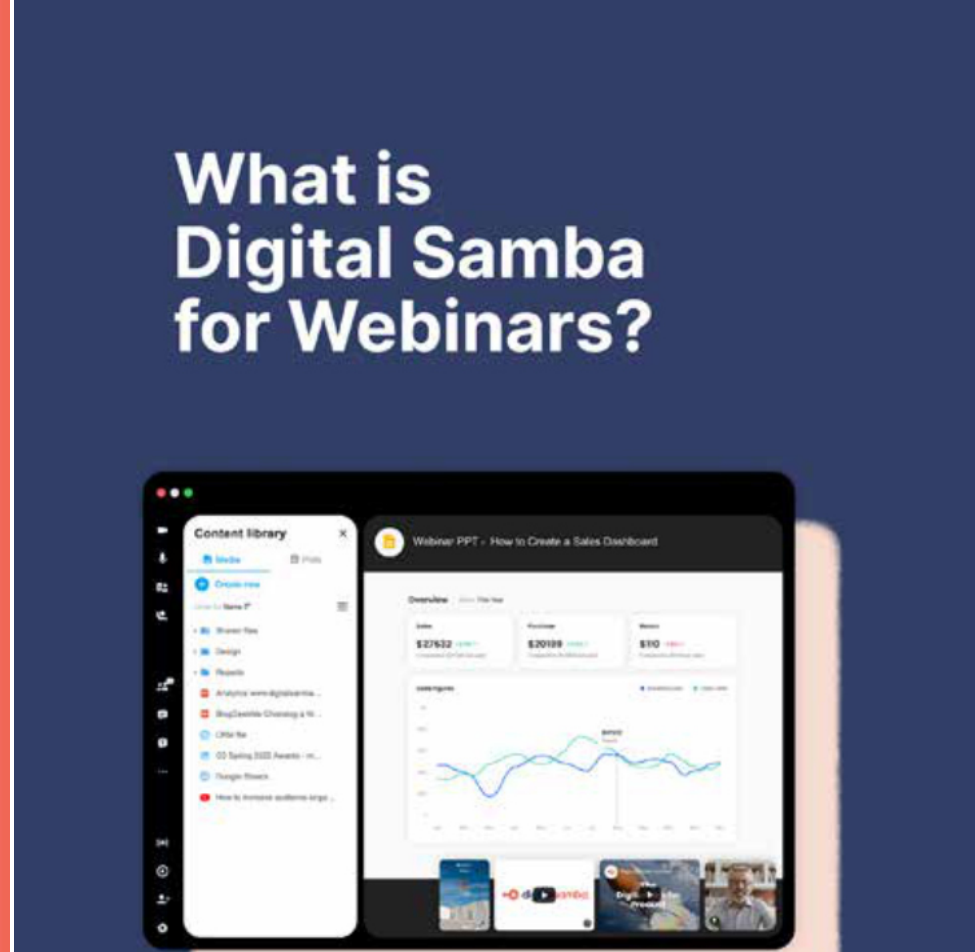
What is Digital Samba for Webinars?

Content library
Media
Polls
Create new
Name
Shared files
Design
Reports
Analytics www.digitalsamba...
Blog Satellite Choosing a W...
Offer file
G2 Spring 2022 Awards
Google Sheets
How to increase audience enga...

Webinar PPT - How to Create a Sales Dashboard

Overview
Sales
$27632
Purchase
$20199
Return
$110
digitalsamba
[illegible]